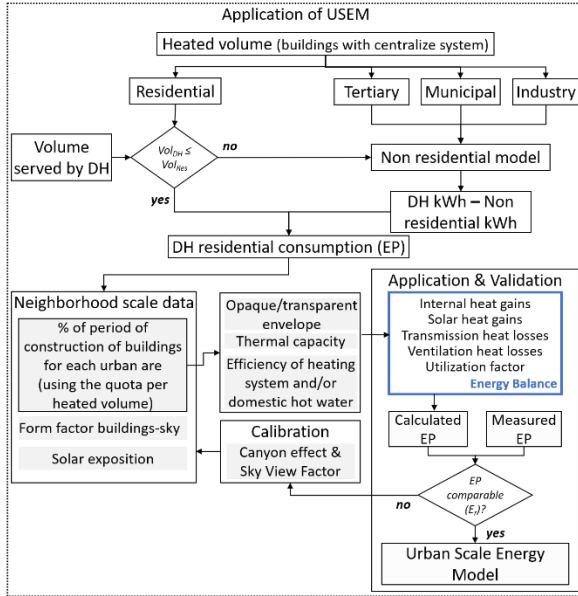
Application of USEM

Heated volume (buildings with centralize system)

Residential

Tertiary

Municipal

Industry

Volume served by DH

$Vol_{DH} \leq Vol_{Res}$

no

yes

Non residential model

DH kWh – Non residential kWh

DH residential consumption (EP)

Neighborhood scale data

% of period of construction of buildings for each urban are (using the quota per heated volume)

Form factor buildings-sky

Solar exposition

Opaque/transparent envelope

Thermal capacity

Efficiency of heating system and/or domestic hot water

Calibration

Canyon effect & Sky View Factor

Application & Validation

Internal heat gains
Solar heat gains
Transmission heat losses
Ventilation heat losses
Utilization factor

Energy Balance

Calculated EP

Measured EP

EP comparable ($E_r$)?

no

yes

Urban Scale Energy Model